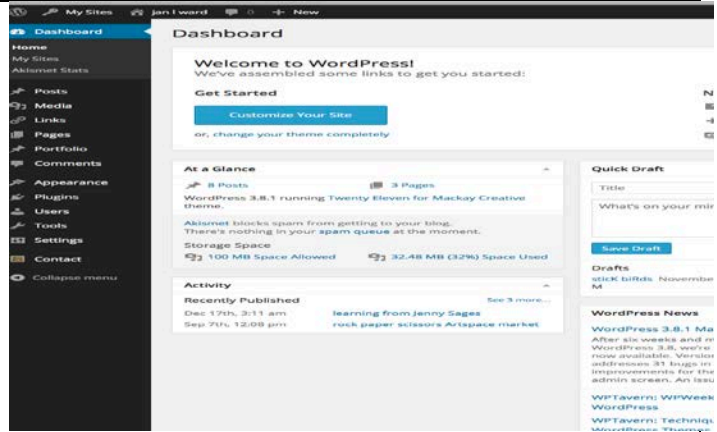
My Sites jan l ward 0 + New

Dashboard
Home
My Sites
Akismet Stats
Posts
Media
Links
Pages
Portfolio
Comments
Appearance
Plugins
Users
Tools
Settings
Contact
Collapse menu

Dashboard

Welcome to WordPress!
We've assembled some links to get you started:

Get Started
Customize Your Site
or, change your theme completely

N

At a Glance
8 Posts
3 Pages
WordPress 3.8.1 running Twenty Eleven for Mackay Creative theme.
Akismet blocks spam from getting to your blog. There's nothing in your spam queue at the moment.
Storage Space
100 MB Space Allowed
32.48 MB (32%) Space Used

Activity
Recently Published
See 3 more...
Dec 17th, 3:11 am learning from Jenny Sages
Sep 7th, 12:08 pm rock paper scissors Artspace market

Quick Draft
Title
What's on your mi
Save Draft
Drafts
stick birds November
M

WordPress News
WordPress 3.8.1 Ma
After six weeks and m WordPress 3.8, we're now available. Version addresses 31 bugs in improvements for the admin screen. An issu
WPTavern: WPWeek WordPress
WPTavern: Techniqu WordPress Themes